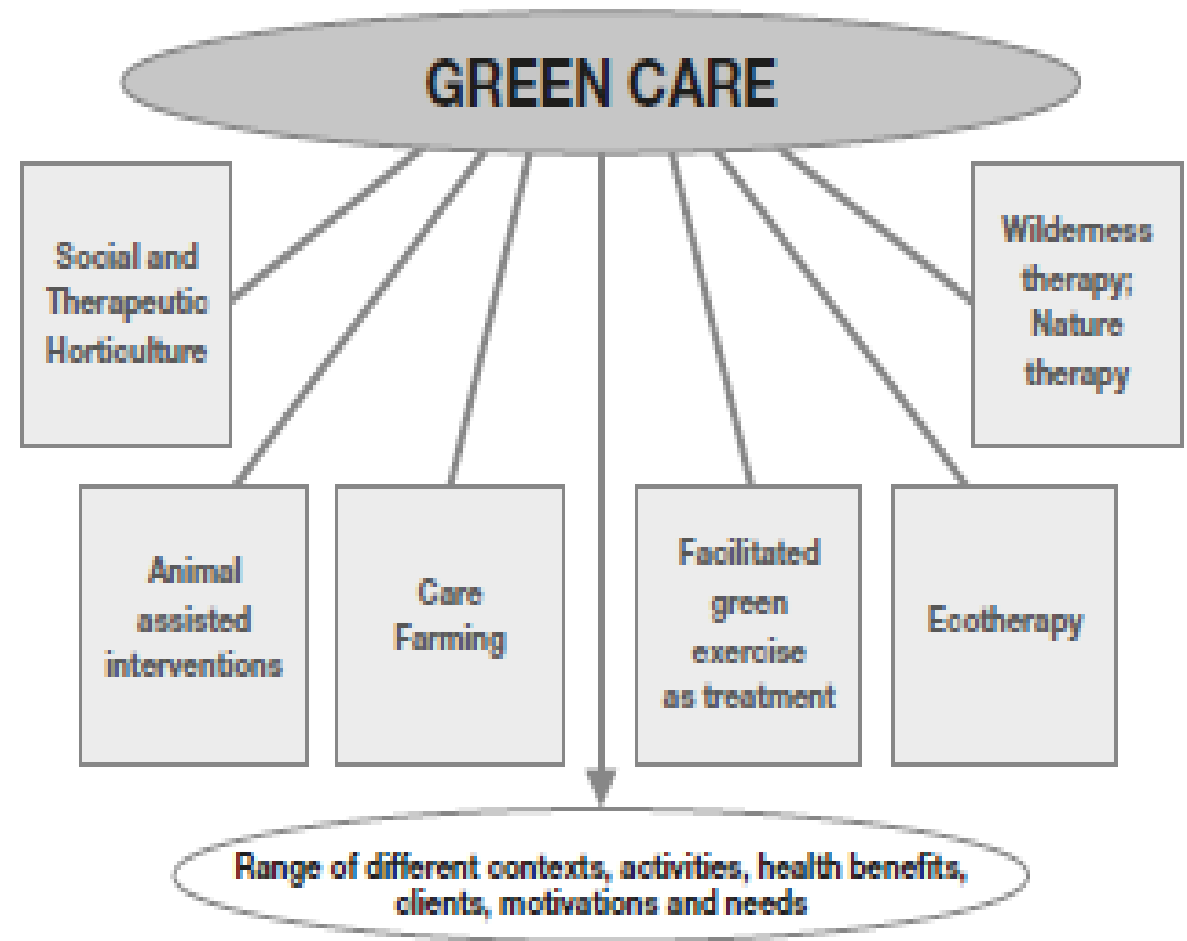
GREEN CARE

Social and Therapeutic Horticulture

Wilderness therapy; Nature therapy

Animal assisted interventions

Care Farming

Facilitated green exercise as treatment

Ecotherapy

Range of different contexts, activities, health benefits, clients, motivations and needs